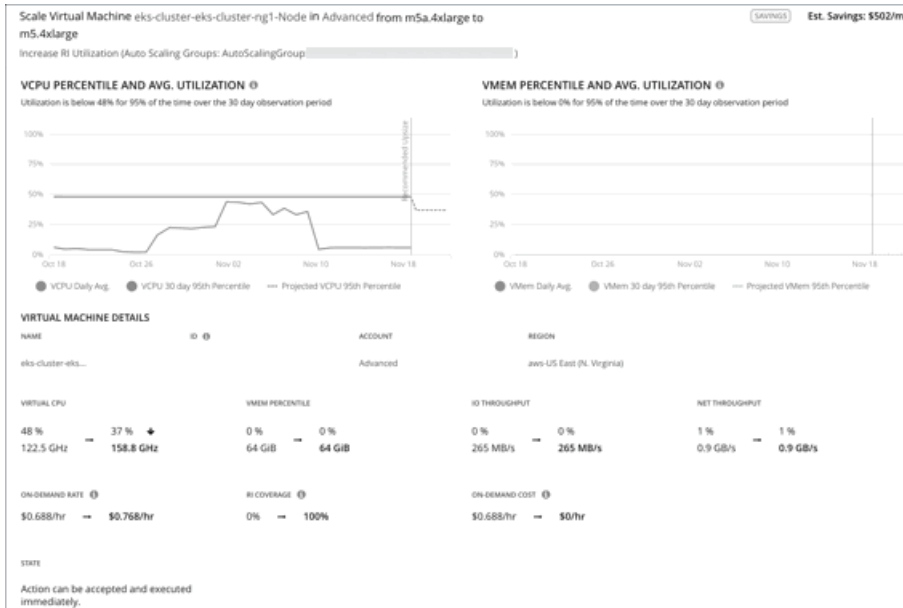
Scale Virtual Machine eks-cluster-eks-cluster-ng1-Node in Advanced from m5a.4xlarge to m5.4xlarge

SAVINGS Est. Savings: $502/m

Increase RI Utilization (Auto Scaling Groups: AutoScalingGroup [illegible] )

VCPU PERCENTILE AND AVG. UTILIZATION

Utilization is below 48% for 95% of the time over the 30 day observation period

100%
75%
50%
25%
0%

Oct 18 Oct 26 Nov 02 Nov 10 Nov 18

Recommended resize

VCPU Daily Avg. VCPU 30 day 95th Percentile Projected VCPU 95th Percentile

VMEM PERCENTILE AND AVG. UTILIZATION

Utilization is below 0% for 95% of the time over the 30 day observation period

100%
75%
50%
25%
0%

Oct 18 Oct 26 Nov 02 Nov 10 Nov 18

VMem Daily Avg. VMem 30 day 95th Percentile Projected VMem 95th Percentile

VIRTUAL MACHINE DETAILS

NAME
eks-cluster-eks...

ID

ACCOUNT
Advanced

REGION
aws-US East (N. Virginia)

VIRTUAL CPU
48 % → 37 %
122.5 GHz → 158.8 GHz

VMEM PERCENTILE
0 % → 0 %
64 GiB → 64 GiB

IO THROUGHPUT
0 % → 0 %
265 MB/s → 265 MB/s

NET THROUGHPUT
1 % → 1 %
0.9 GB/s → 0.9 GB/s

ON-DEMAND RATE
$0.688/hr → $0.768/hr

RI COVERAGE
0% → 100%

ON-DEMAND COST
$0.688/hr → $0/hr

STATE

Action can be accepted and executed immediately.